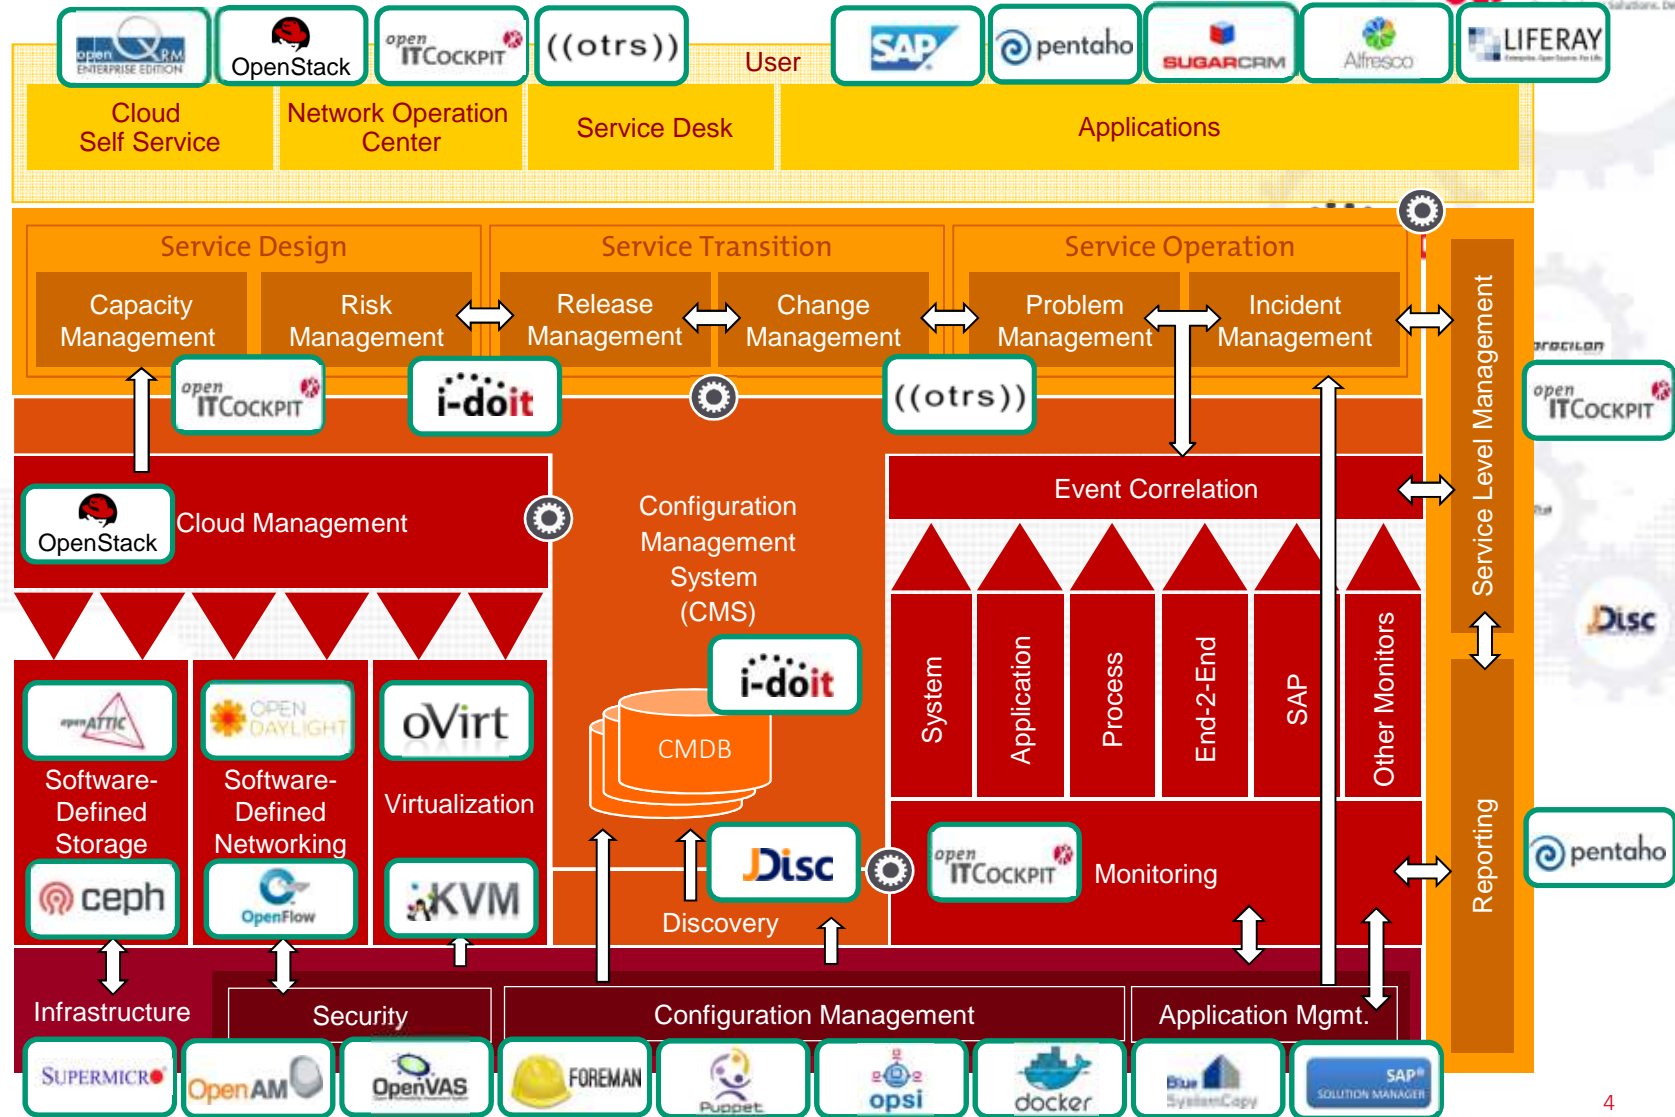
open QRM ENTERPRISE EDITION
OpenStack
open ITCOCKPIT
((otrs))
User
SAP
pentaho
SUGARCRM
Alfresco
LIFERAY

Cloud Self Service
Network Operation Center
Service Desk
Applications

Service Design
Service Transition
Service Operation
Capacity Management
Risk Management
Release Management
Change Management
Problem Management
Incident Management
Service Level Management

open ITCOCKPIT
i-doit
((otrs))
open ITCOCKPIT

OpenStack
Cloud Management
Configuration Management System (CMS)
Event Correlation

System
Application
Process
End-2-End
SAP
Other Monitors

Disc

openATTIC
OPEN DAYLIGHT
oVirt
i-doit
CMDB
Software-Defined Storage
Software-Defined Networking
Virtualization
Reporting
pentaho
ceph
OpenFlow
KVM
Disc
open ITCOCKPIT
Monitoring
Discovery

Infrastructure
Security
Configuration Management
Application Mgmt.

SUPERMICRO
OpenAM
OpenVAS
FOREMAN
Puppet
opsi
docker
Blue SystemCopy
SAP SOLUTION MANAGER
4